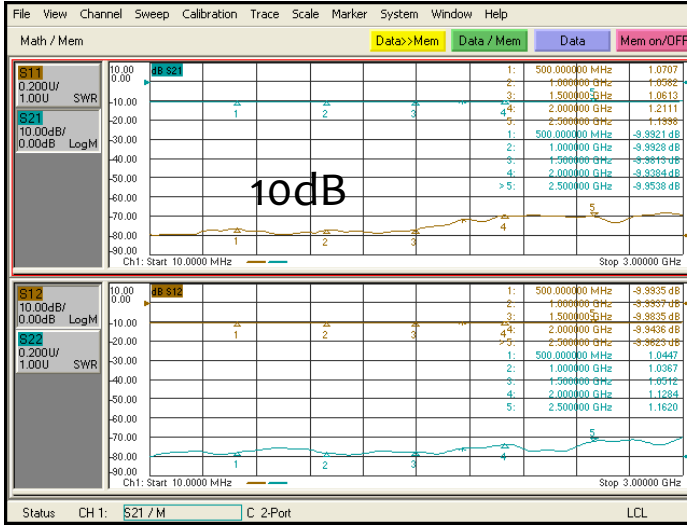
File View Channel Sweep Calibration Trace Scale Marker System Window Help

Math / Mem

Data>>Mem Data / Mem Data Mem on/OFF

S11
0.200U/
1.00U SWR

S21
10.00dB/
0.00dB LogM

10.00
0.00
-10.00
-20.00
-30.00
-40.00
-50.00
-60.00
-70.00
-80.00
-90.00

dB S21

| | | |
|---|---|---|
| 1: | 500.000000 MHz | 1.0707 |
| 2: | 1.000000 GHz | 1.0582 |
| 3: | 1.500000 GHz | 1.0613 |
| 4: | 2.000000 GHz | 1.2111 |
| 5: | 2.500000 GHz | 1.1338 |
| 1: | 500.000000 MHz | -9.9921 dB |
| 2: | 1.000000 GHz | -9.9928 dB |
| 3: | 1.500000 GHz | -9.9813 dB |
| 4: | 2.000000 GHz | -9.9384 dB |
| > 5: | 2.500000 GHz | -9.9538 dB |

10dB

1 2 3 4 5

Ch1: Start 10.0000 MHz Stop 3.00000 GHz

S12
10.00dB/
0.00dB LogM

S22
0.200U/
1.00U SWR

10.00
0.00
-10.00
-20.00
-30.00
-40.00
-50.00
-60.00
-70.00
-80.00
-90.00

dB S12

| | | |
|---|---|---|
| 1: | 500.000000 MHz | -9.9935 dB |
| 2: | 1.000000 GHz | -9.9937 dB |
| 3: | 1.500000 GHz | -9.9835 dB |
| 4: | 2.000000 GHz | -9.9436 dB |
| > 5: | 2.500000 GHz | -9.9623 dB |
| 1: | 500.000000 MHz | 1.0447 |
| 2: | 1.000000 GHz | 1.0367 |
| 3: | 1.500000 GHz | 1.0512 |
| 4: | 2.000000 GHz | 1.1284 |
| 5: | 2.500000 GHz | 1.1620 |

1 2 3 4 5

Ch1: Start 10.0000 MHz Stop 3.00000 GHz

Status CH 1: S21 / M C 2-Port LCL